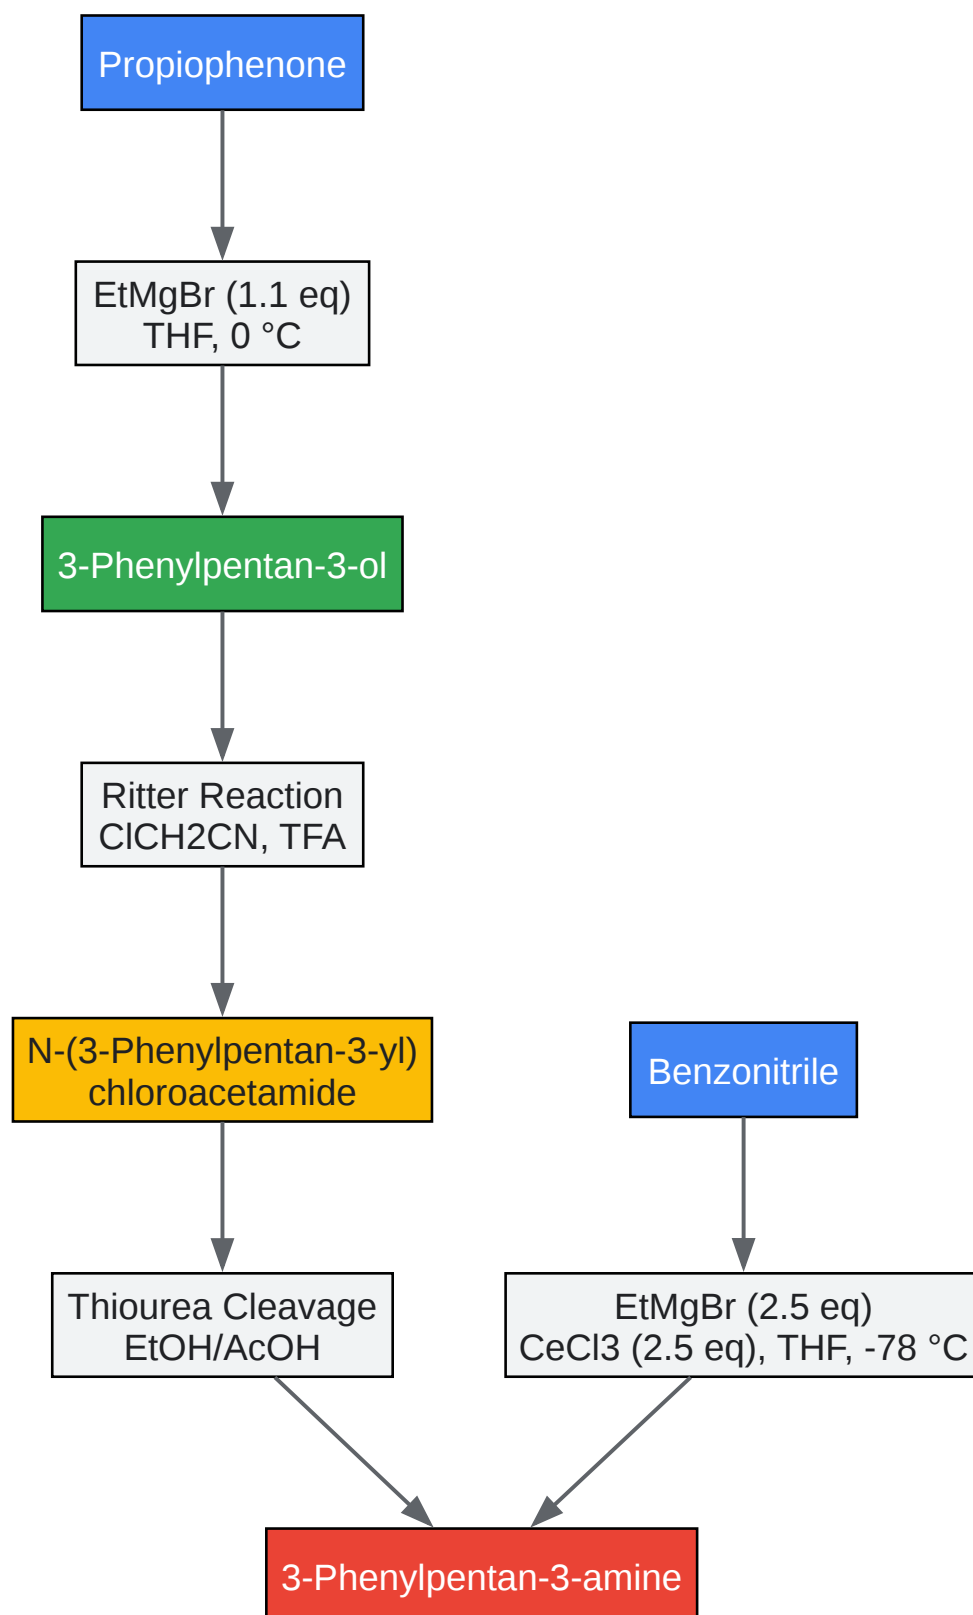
Propiophenone

EtMgBr (1.1 eq)
THF, 0 °C

3-Phenylpentan-3-ol

Ritter Reaction
ClCH2CN, TFA

N-(3-Phenylpentan-3-yl) chloroacetamide

Benzonitrile

Thiourea Cleavage
EtOH/AcOH

EtMgBr (2.5 eq)
CeCl3 (2.5 eq), THF, -78 °C

3-Phenylpentan-3-amine